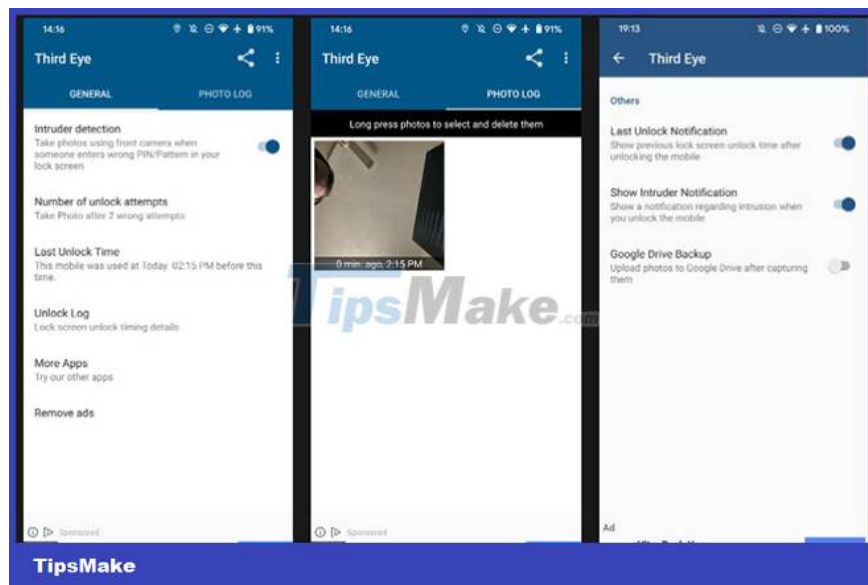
14:16 91%

Third Eye

GENERAL PHOTO LOG

Intruder detection
Take photos using front camera when someone enters wrong PIN/Pattern in your lock screen

Number of unlock attempts
Take Photo after 2 wrong attempts

Last Unlock Time
This mobile was used at Today 02:15 PM before this time.

Unlock Log
Lock screen unlock timing details

More Apps
Try our other apps

Remove ads

Sponsored

14:16 91%

Third Eye

GENERAL PHOTO LOG

Long press photos to select and delete them

0 min. ago, 2:15 PM

Sponsored

19:13 100%

Third Eye

Others

Last Unlock Notification
Show previous lock screen unlock time after unlocking the mobile

Show Intruder Notification
Show a notification regarding intrusion when you unlock the mobile

Google Drive Backup
Upload photos to Google Drive after capturing them

Ad

TipsMake.com

TipsMake